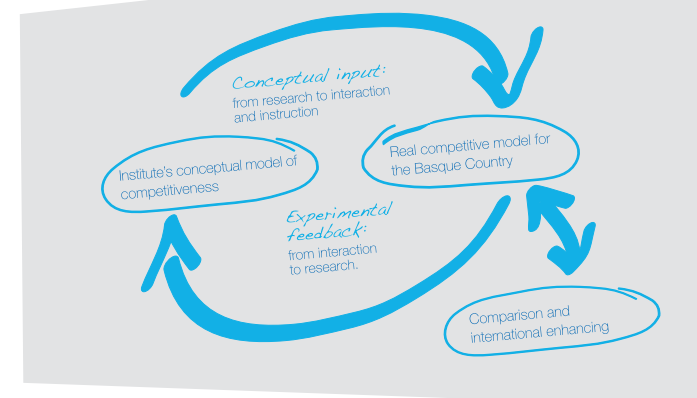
Conceptual input:
from research to interaction and instruction

Institute's conceptual model of competitiveness

Real competitive model for the Basque Country

Experimental feedback:
from interaction to research.

Comparison and international enhancing